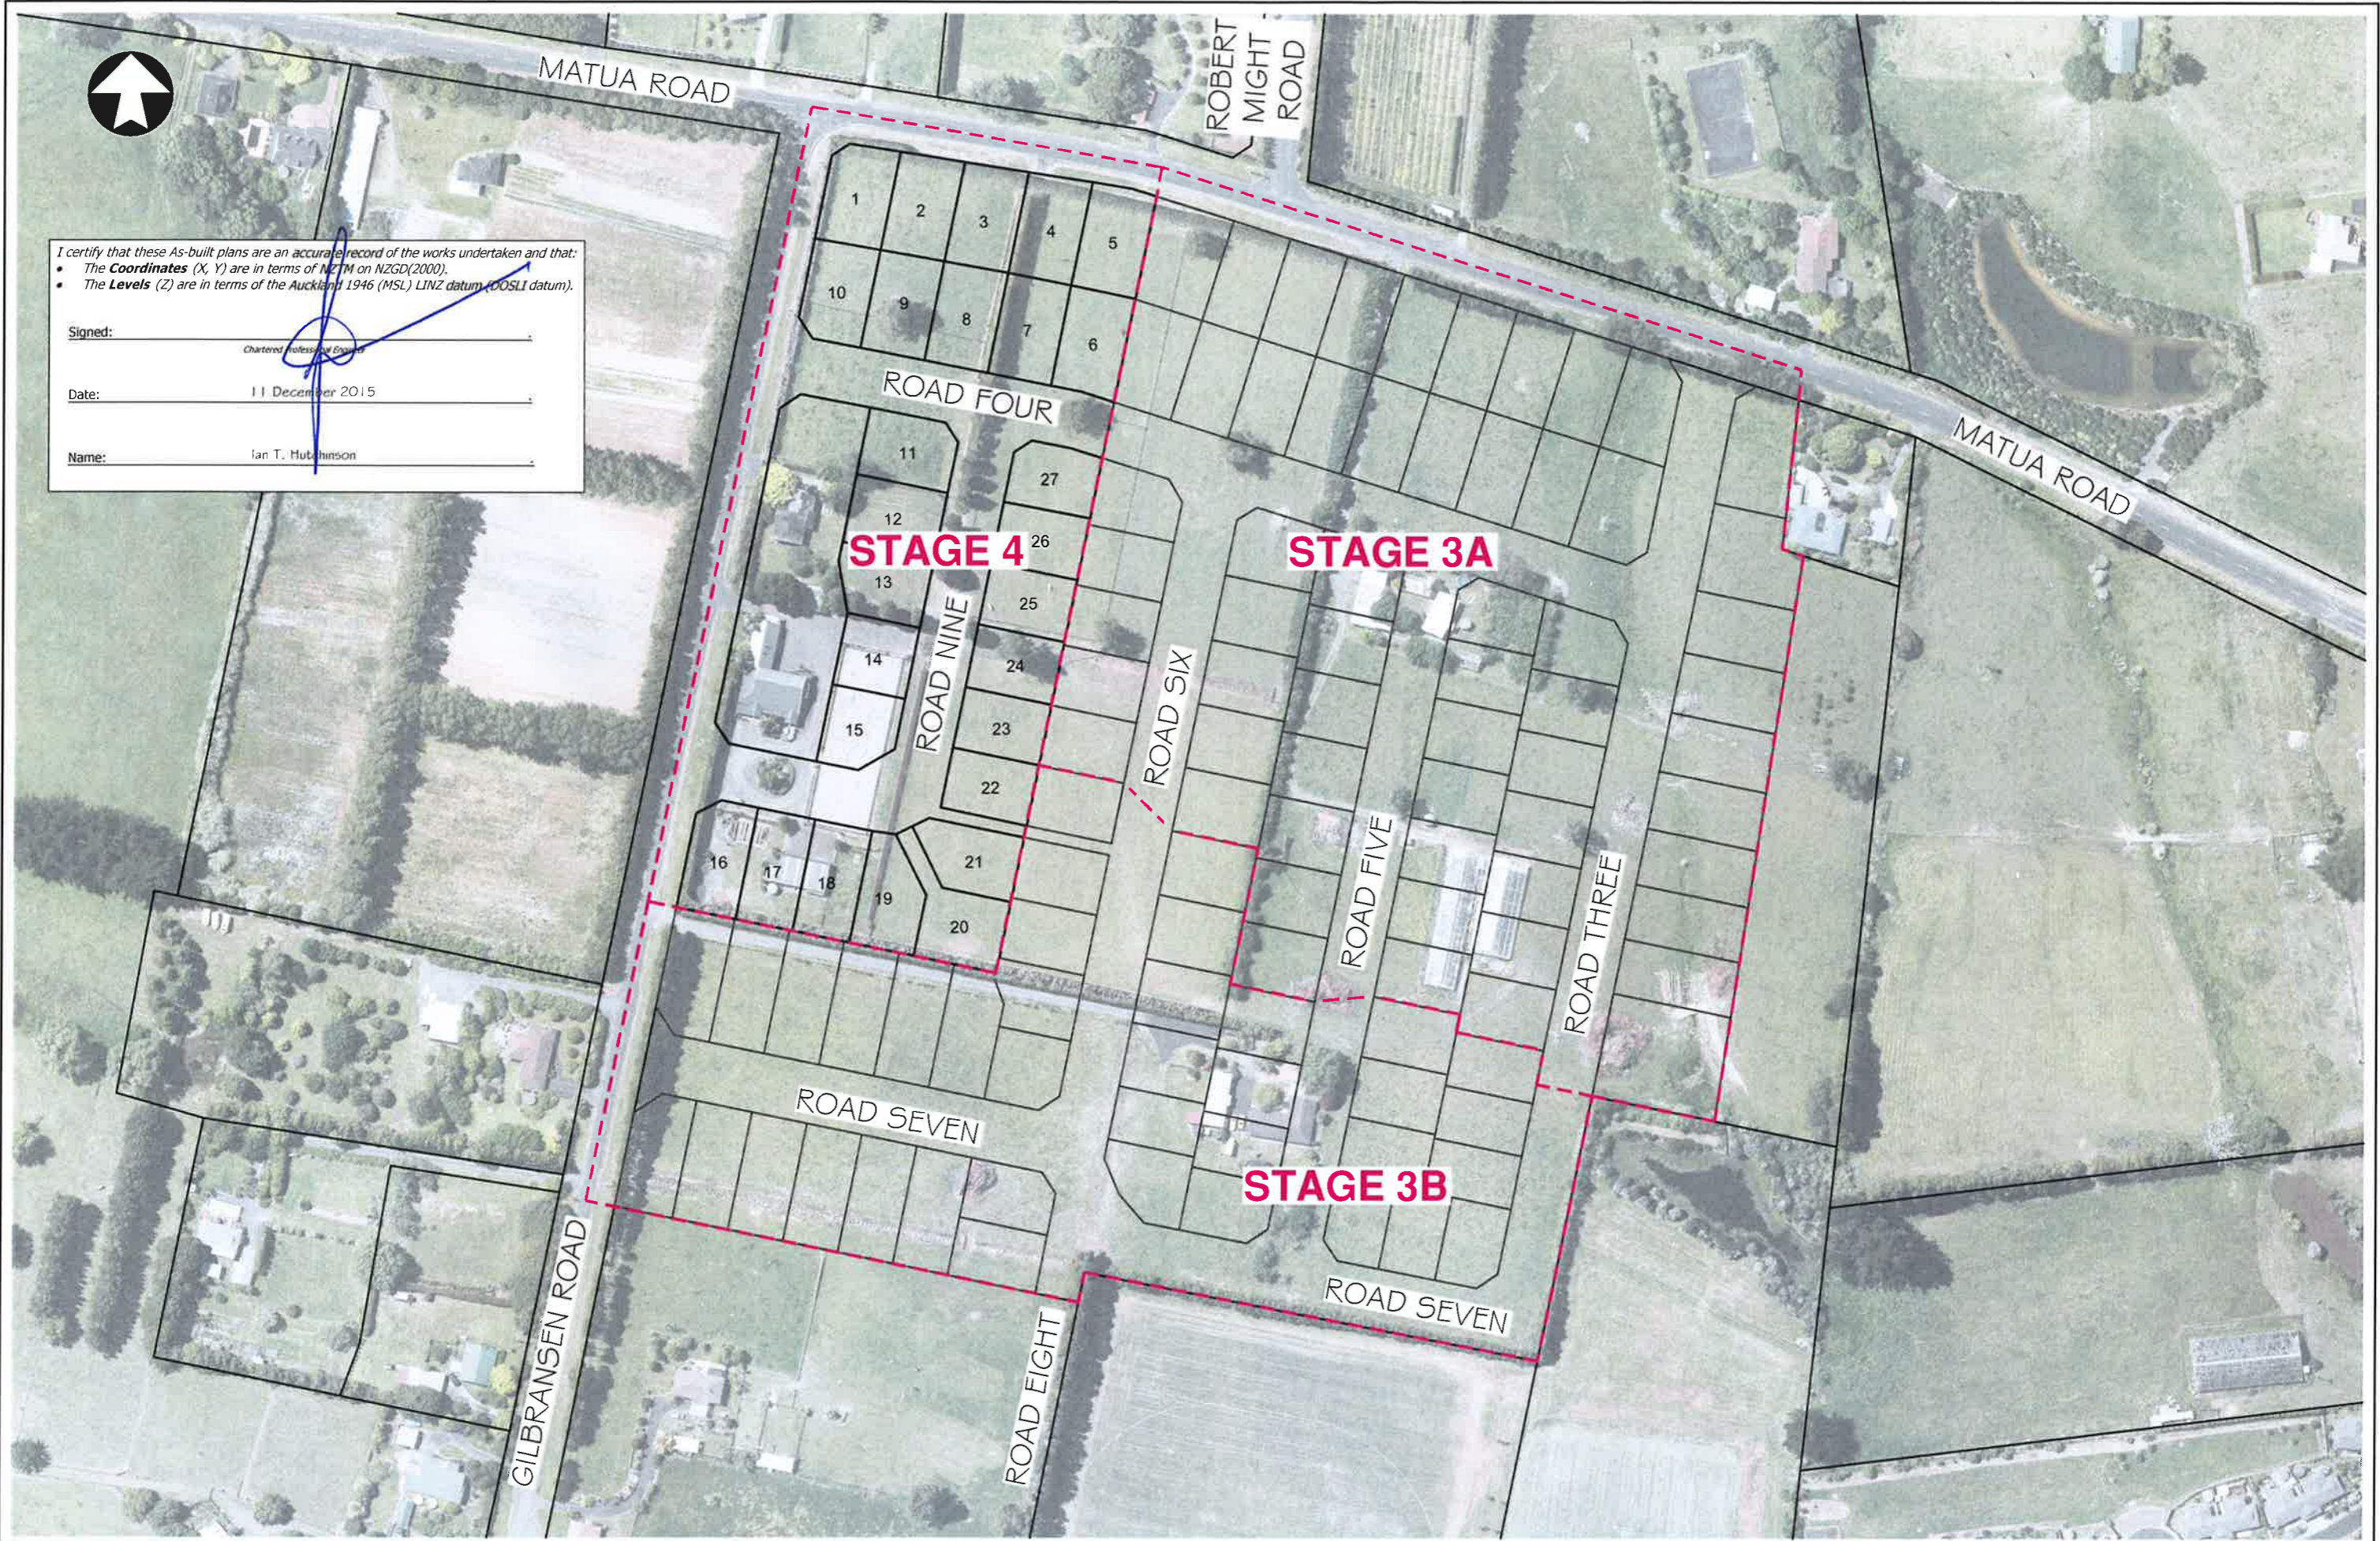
MATUA ROAD

ROBERT MIGHT ROAD

I certify that these As-built plans are an accurate record of the works undertaken and that:
• The Coordinates (X, Y) are in terms of NZTM on NZGD(2000).
• The Levels (Z) are in terms of the Auckland 1946 (MSL) LINZ datum (DOSLI datum).

Signed: Chartered Professional Engineer

Date: 11 December 2015

Name: Ian T. Hutchinson

1 2 3 4 5
10 9 8 7 6

ROAD FOUR

11
12
13
14
15
27
26
25
24
23
22
21
20
19
18
17
16

STAGE 4

STAGE 3A

MATUA ROAD

ROAD NINE

ROAD SIX

ROAD FIVE

ROAD THREE

ROAD SEVEN

STAGE 3B

ROAD SEVEN

GILBRANSEN ROAD

ROAD EIGHT